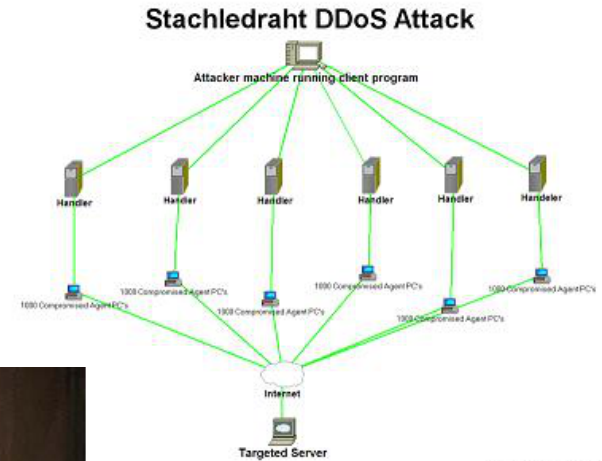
Stachledraht DDoS Attack

Attacker machine running client program

Handler

Handler

Handler

Handler

Handler

Handeler

1000 Compromised Agent PC's

1000 Compromised Agent PC's

1000 Compromised Agent PC's

1000 Compromised Agent PC's

1000 Compromised Agent PC's

1000 Compromised Agent PC's

Internet

Targeted Server